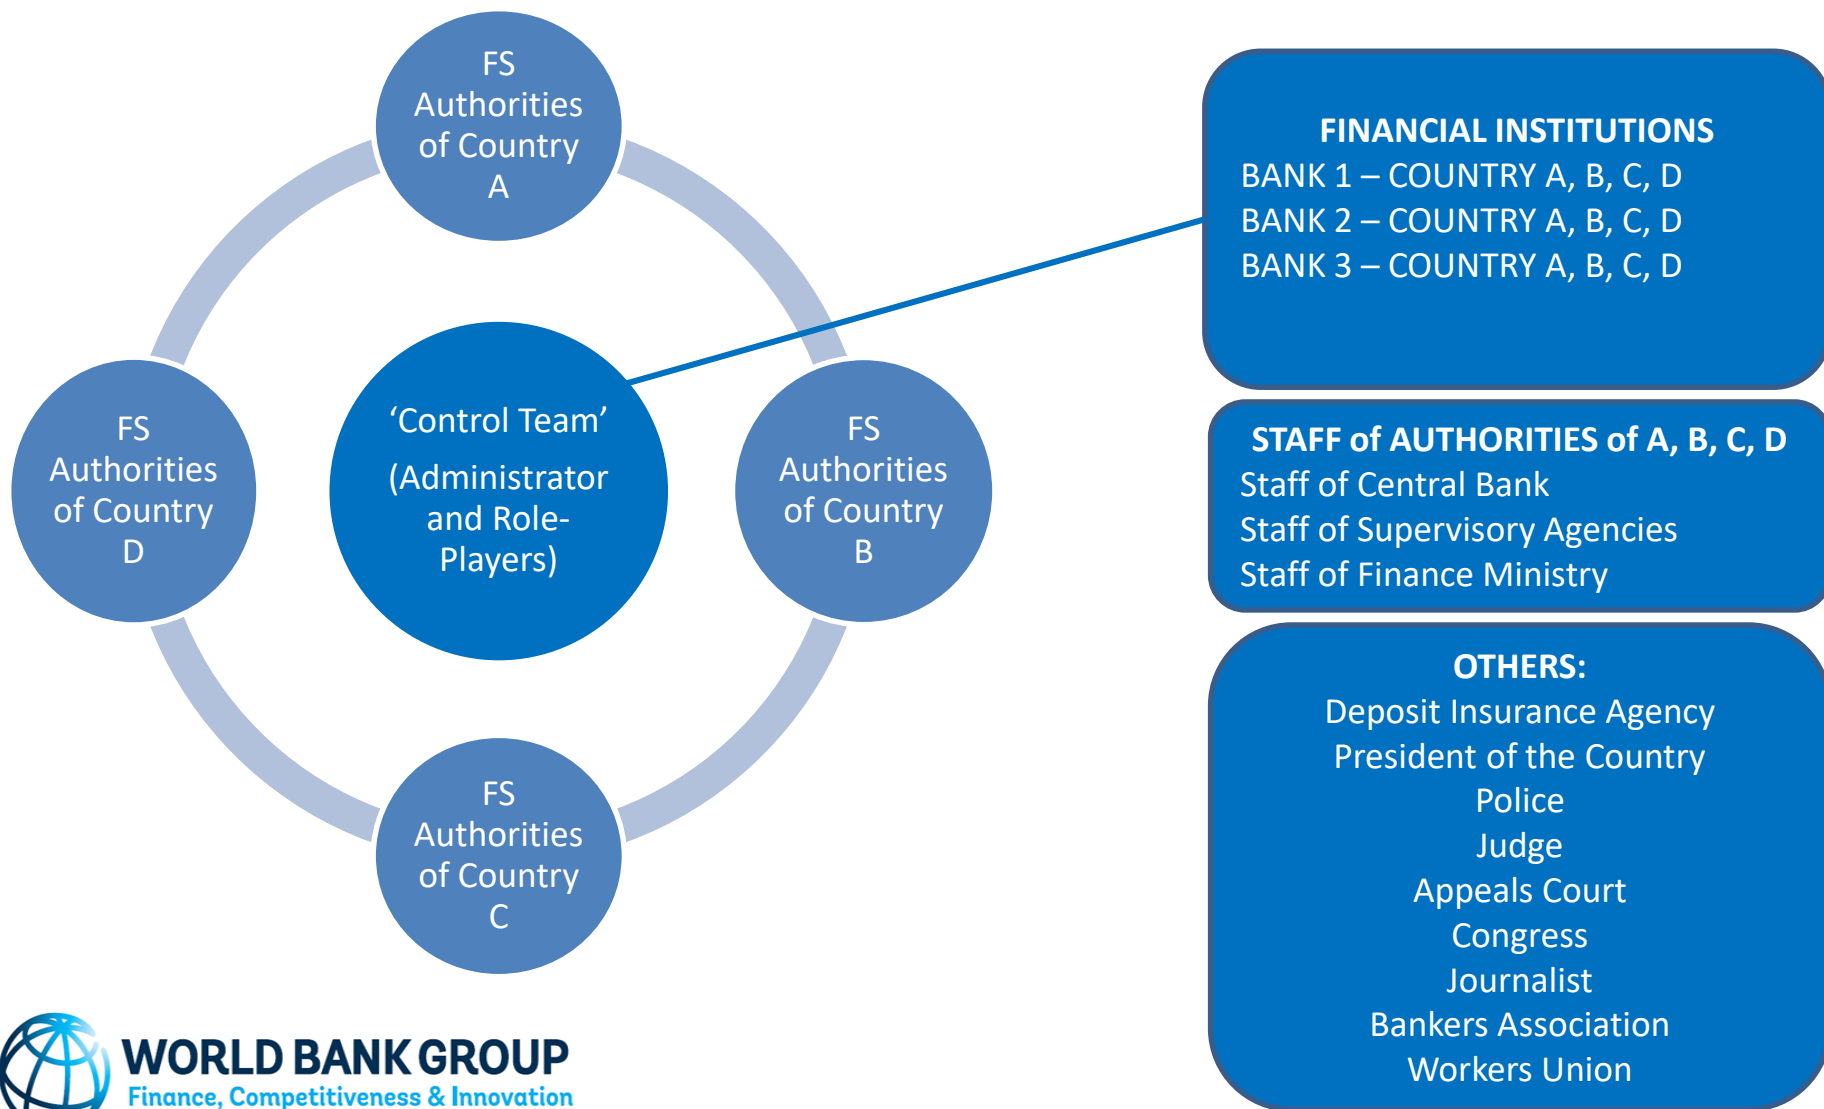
FS Authorities of Country A

FS Authorities of Country D

'Control Team'
(Administrator and Role-Players)

FS Authorities of Country B

FS Authorities of Country C

FINANCIAL INSTITUTIONS
BANK 1 – COUNTRY A, B, C, D
BANK 2 – COUNTRY A, B, C, D
BANK 3 – COUNTRY A, B, C, D

STAFF of AUTHORITIES of A, B, C, D
Staff of Central Bank
Staff of Supervisory Agencies
Staff of Finance Ministry

OTHERS:
Deposit Insurance Agency
President of the Country
Police
Judge
Appeals Court
Congress
Journalist
Bankers Association
Workers Union

WORLD BANK GROUP
Finance, Competitiveness & Innovation